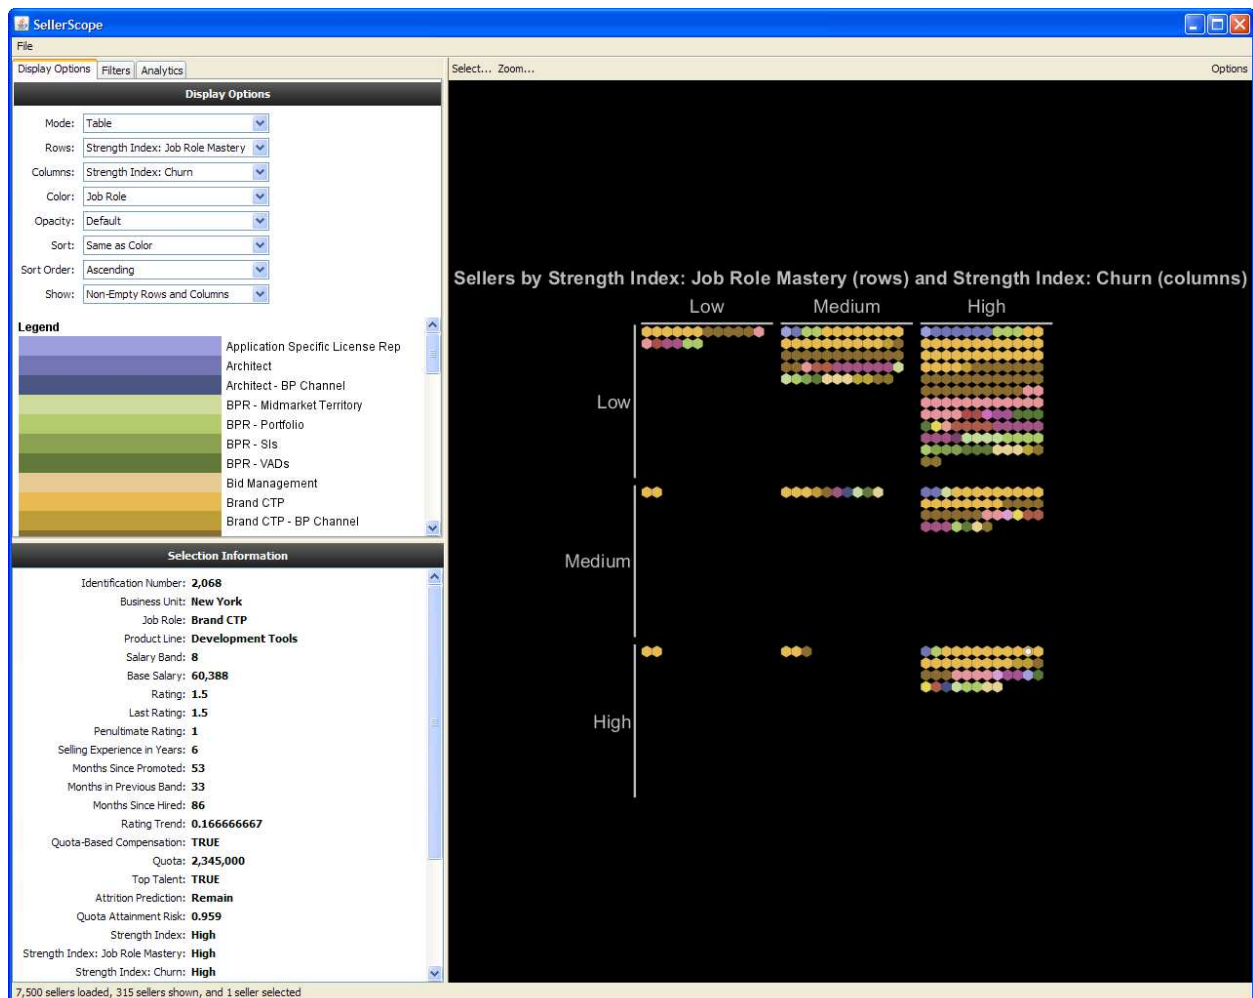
SellerScope
File
Display Options Filters Analytics
Select... Zoom...
Options

Display Options
Mode: Table
Rows: Strength Index: Job Role Mastery
Columns: Strength Index: Churn
Color: Job Role
Opacity: Default
Sort: Same as Color
Sort Order: Ascending
Show: Non-Empty Rows and Columns

Legend
Application Specific License Rep
Architect
Architect - BP Channel
BPR - Midmarket Territory
BPR - Portfolio
BPR - SIs
BPR - VADs
Bid Management
Brand CTP
Brand CTP - BP Channel

Selection Information
Identification Number: 2,068
Business Unit: New York
Job Role: Brand CTP
Product Line: Development Tools
Salary Band: 8
Base Salary: 60,388
Rating: 1.5
Last Rating: 1.5
Penultimate Rating: 1
Selling Experience in Years: 6
Months Since Promoted: 53
Months in Previous Band: 33
Months Since Hired: 86
Rating Trend: 0.166666667
Quota-Based Compensation: TRUE
Quota: 2,345,000
Top Talent: TRUE
Attrition Prediction: Remain
Quota Attainment Risk: 0.959
Strength Index: High
Strength Index: Job Role Mastery: High
Strength Index: Churn: High

Sellers by Strength Index: Job Role Mastery (rows) and Strength Index: Churn (columns)
Low Medium High
Low
Medium
High

7,500 sellers loaded, 315 sellers shown, and 1 seller selected